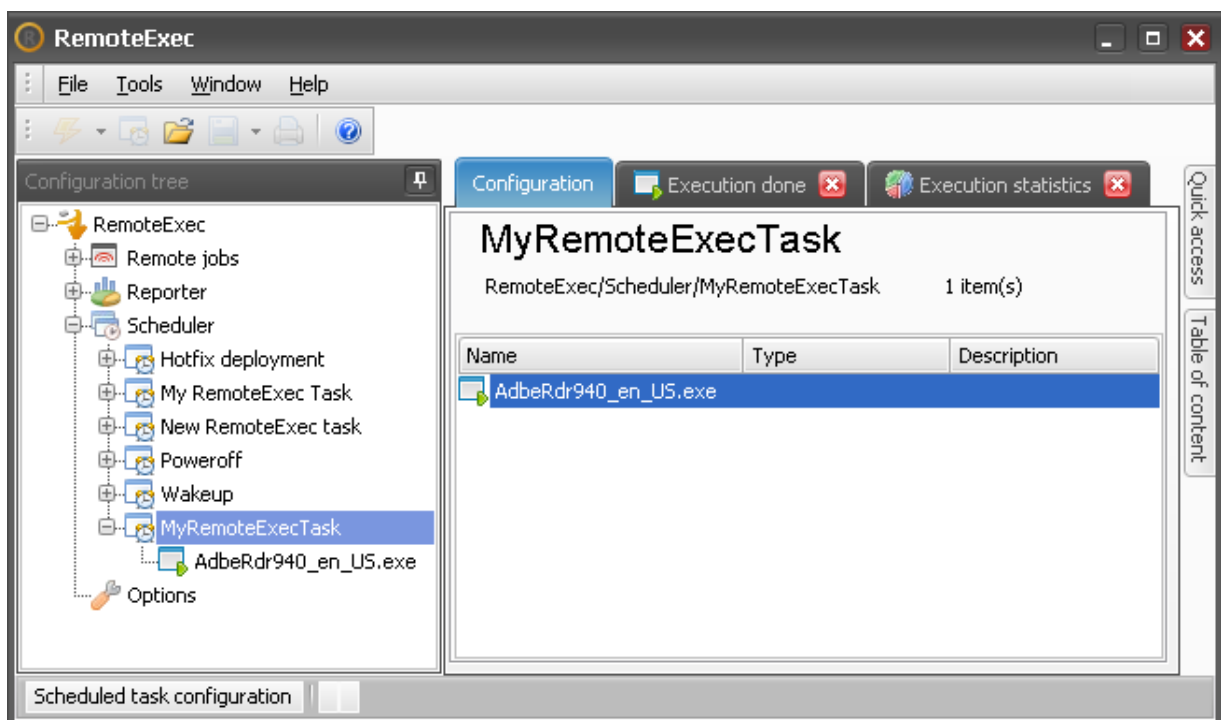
RemoteExec

File Tools Window Help

Configuration tree

RemoteExec
Remote jobs
Reporter
Scheduler
Hotfix deployment
My RemoteExec Task
New RemoteExec task
Poweroff
Wakeup
MyRemoteExecTask
AdbeRdr940_en_US.exe
Options

Configuration | Execution done | Execution statistics

MyRemoteExecTask

RemoteExec/Scheduler/MyRemoteExecTask 1 item(s)

| Name | Type | Description |
|---|---|---|
| AdbeRdr940_en_US.exe | | |

Quick access

Table of content

Scheduled task configuration